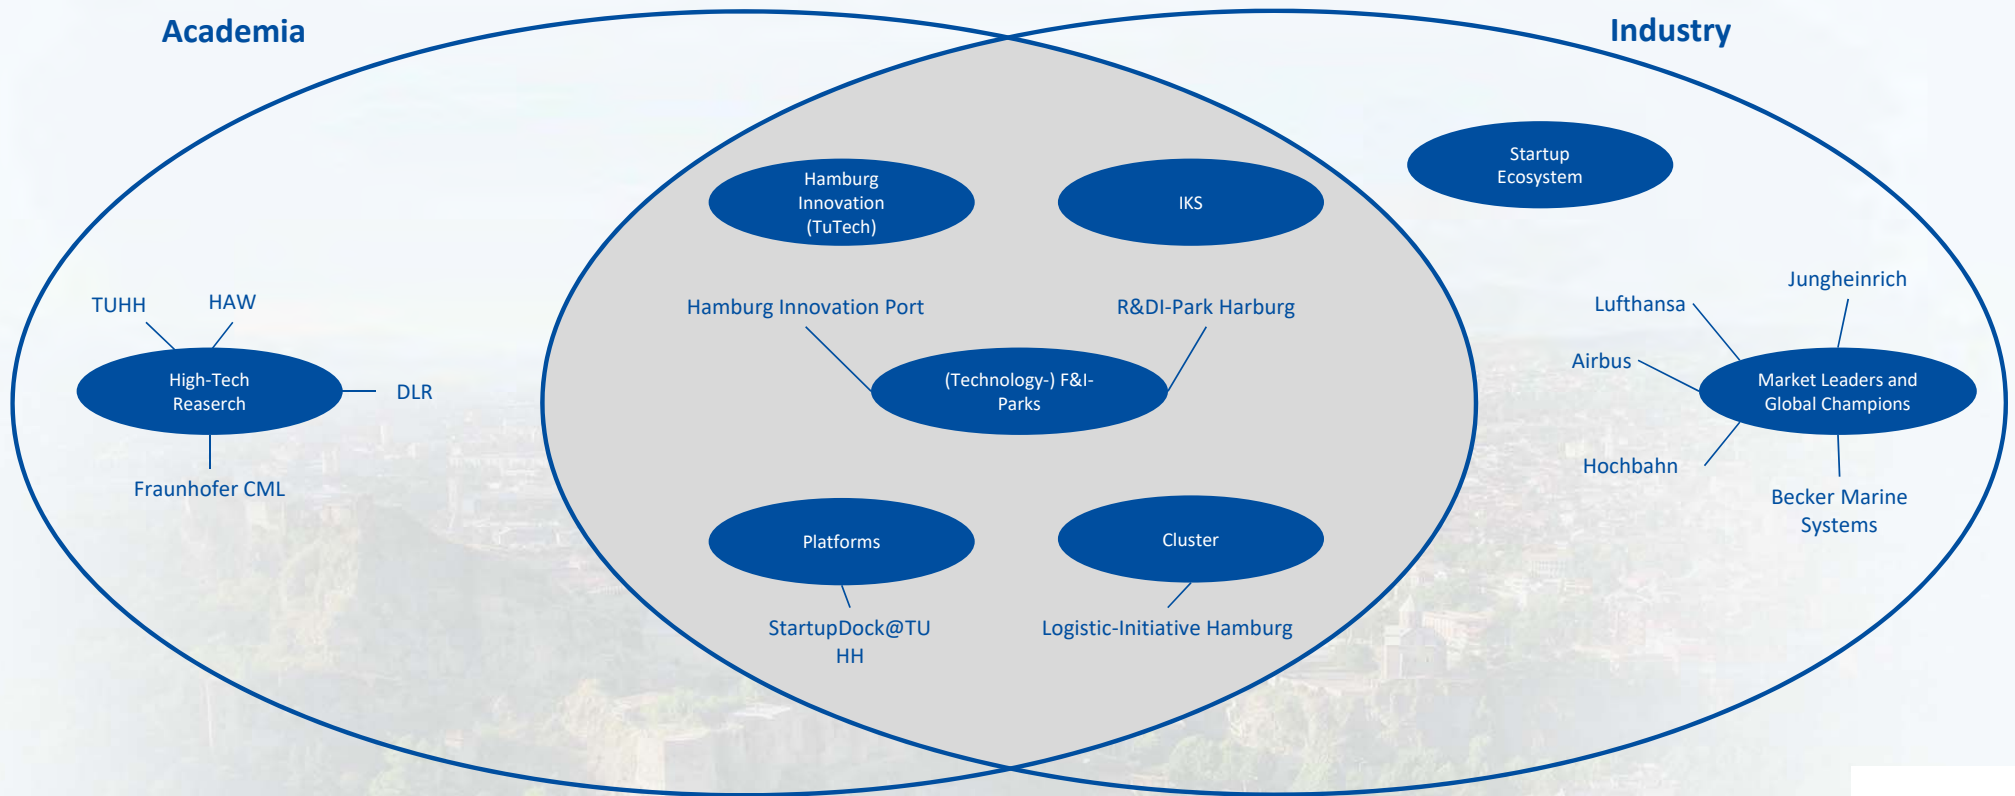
Academia

Industry

TUHH

HAW

High-Tech Reaserch

DLR

Fraunhofer CML

Hamburg Innovation (TuTech)

IKS

Hamburg Innovation Port

R&DI-Park Harburg

(Technology-) F&I-Parks

Platforms

Cluster

StartupDock@TUHH

Logistic-Initiative Hamburg

Startup Ecosystem

Jungheinrich

Lufthansa

Airbus

Market Leaders and Global Champions

Hochbahn

Becker Marine Systems